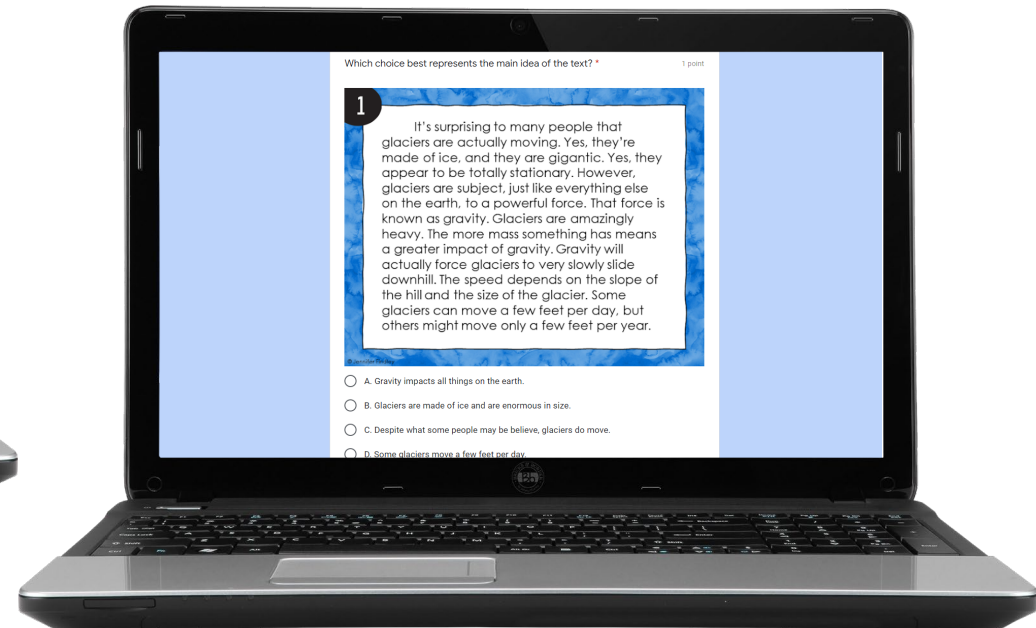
Which choice best represents the main idea of the text? *

1 point

1

It's surprising to many people that glaciers are actually moving. Yes, they're made of ice, and they are gigantic. Yes, they appear to be totally stationary. However, glaciers are subject, just like everything else on the earth, to a powerful force. That force is known as gravity. Glaciers are amazingly heavy. The more mass something has means a greater impact of gravity. Gravity will actually force glaciers to very slowly slide downhill. The speed depends on the slope of the hill and the size of the glacier. Some glaciers can move a few feet per day, but others might move only a few feet per year.

© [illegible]

A. Gravity impacts all things on the earth.

B. Glaciers are made of ice and are enormous in size.

C. Despite what some people may be believe, glaciers do move.

D. Some glaciers move a few feet per day.